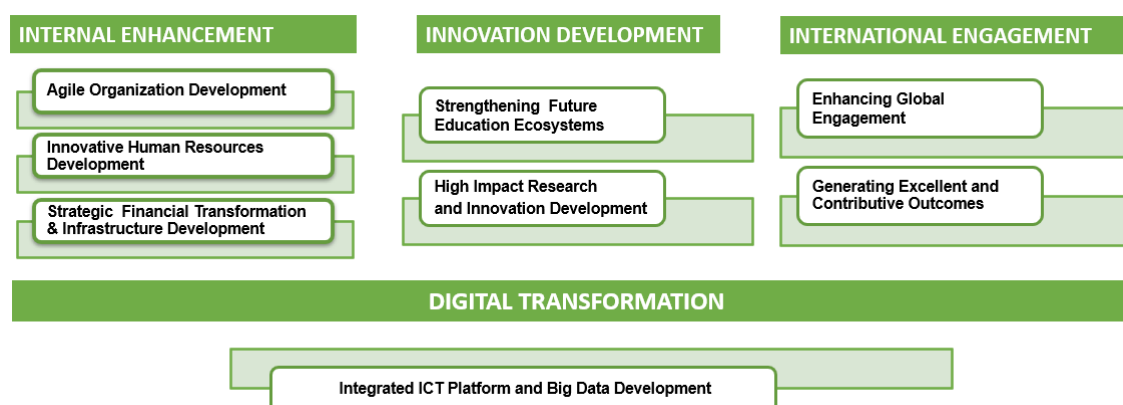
INTERNAL ENHANCEMENT

Agile Organization Development

Innovative Human Resources Development

Strategic Financial Transformation & Infrastructure Development

INNOVATION DEVELOPMENT

Strengthening Future Education Ecosystems

High Impact Research and Innovation Development

INTERNATIONAL ENGAGEMENT

Enhancing Global Engagement

Generating Excellent and Contributive Outcomes

DIGITAL TRANSFORMATION

Integrated ICT Platform and Big Data Development